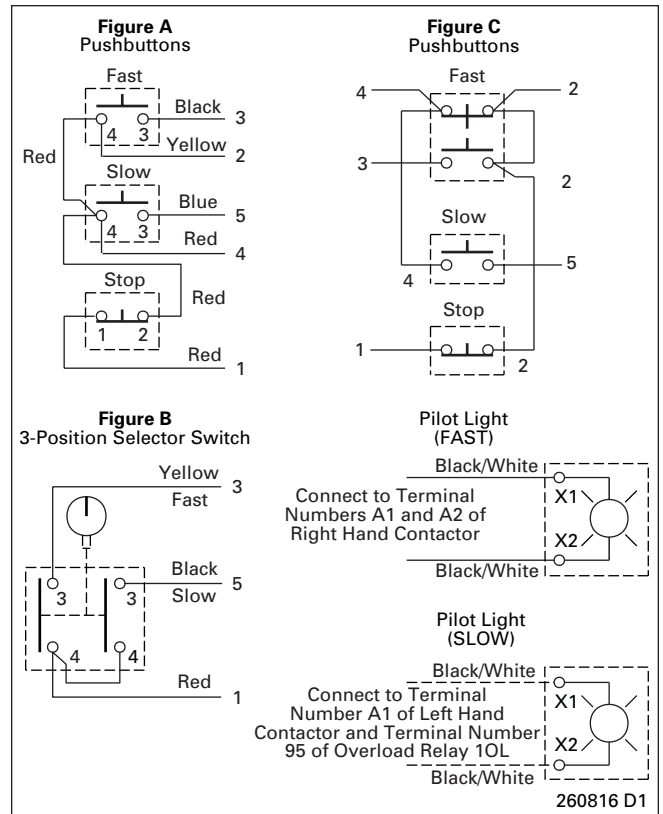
Figure A
Pushbuttons

Fast
Black 3
4 3
Yellow 2
Red
Slow
Blue 5
4 3
Red
4
Stop
Red
1 2
Red
1

Figure C
Pushbuttons

Fast
4 2
3
2
Slow
4 5
Stop
1
2

Figure B
3-Position Selector Switch

Yellow 3
Fast
Black 5
Slow
3 3
4 4
Red 1

Pilot Light
(FAST)
Black/White
Connect to Terminal Numbers A1 and A2 of Right Hand Contactor
X1
X2
Black/White

Pilot Light
(SLOW)
Black/White
Connect to Terminal Number A1 of Left Hand Contactor and Terminal Number 95 of Overload Relay 1OL
X1
X2
Black/White

260816 D1